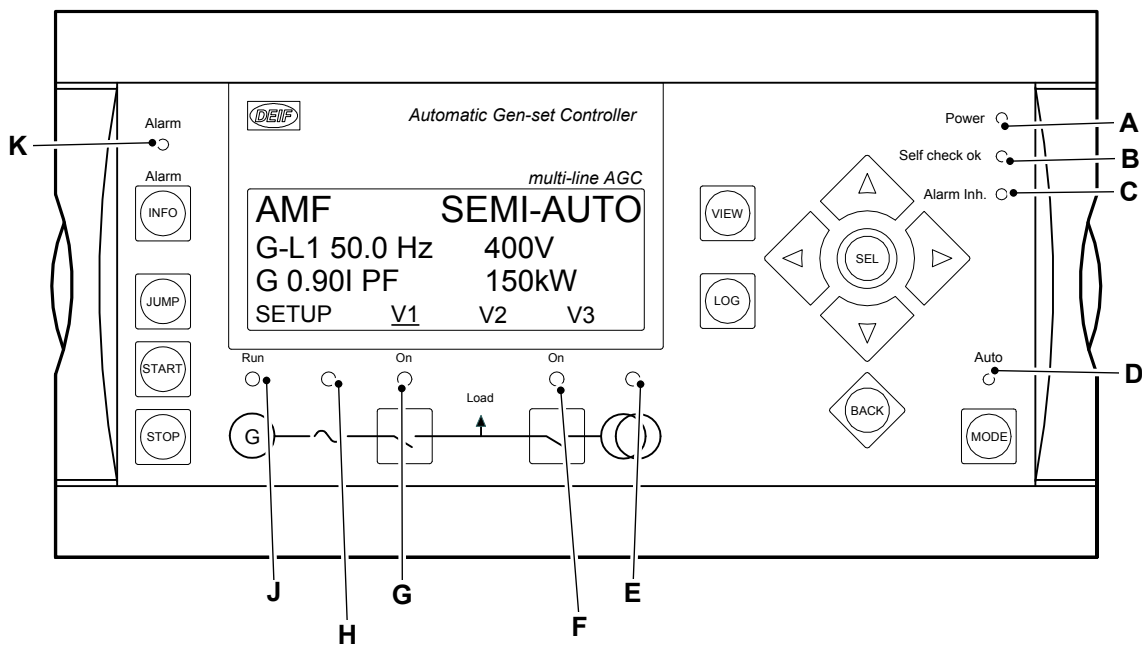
DEIF

Automatic Gen-set Controller

multi-line AGC

Alarm

K

Alarm

INFO

AMF SEMI-AUTO
G-L1 50.0 Hz 400V
G 0.90I PF 150kW
SETUP V1 V2 V3

VIEW

LOG

SEL

BACK

Power

A

Self check ok

B

Alarm Inh.

C

JUMP

START

STOP

Run

On

On

Load

G

Auto

D

MODE

J

H

G

F

E